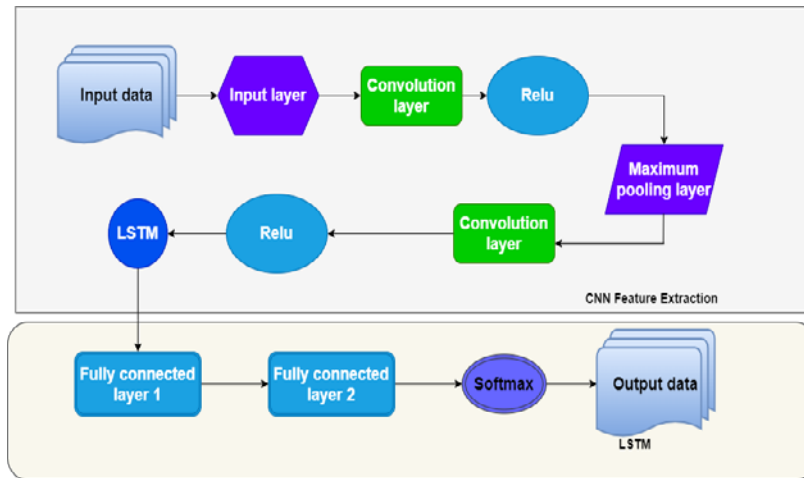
Input data

Input layer

Convolution layer

Relu

Maximum pooling layer

Convolution layer

Relu

LSTM

CNN Feature Extraction

Fully connected layer 1

Fully connected layer 2

Softmax

Output data

LSTM